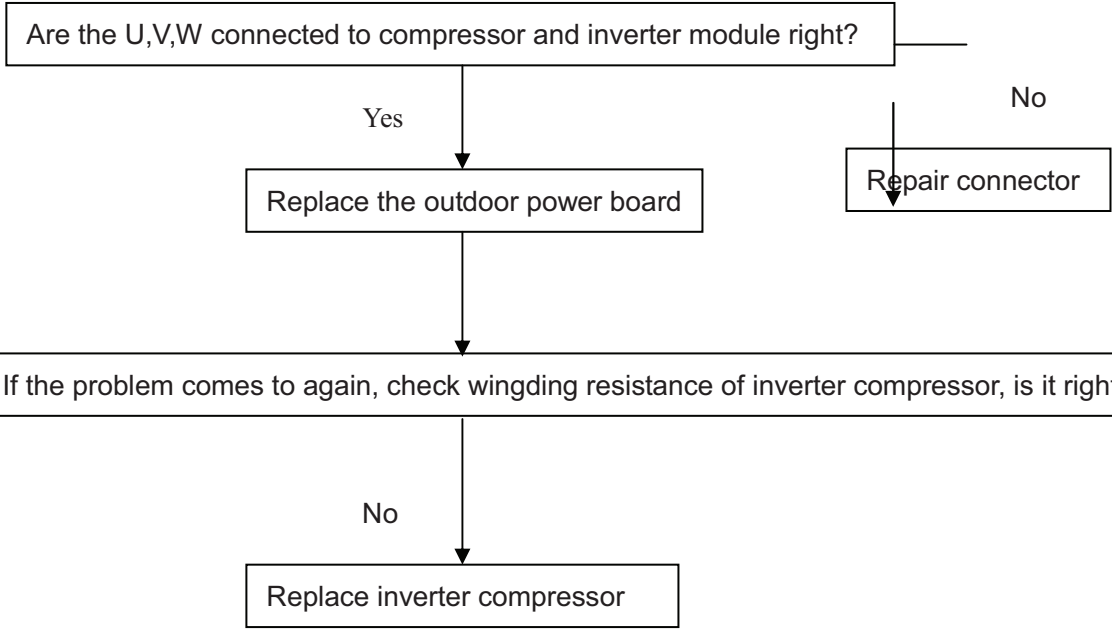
Are the U,V,W connected to compressor and inverter module right?

No

Yes

Repair connector

Replace the outdoor power board

If the problem comes to again, check wingding resistance of inverter compressor, is it right

No

Replace inverter compressor